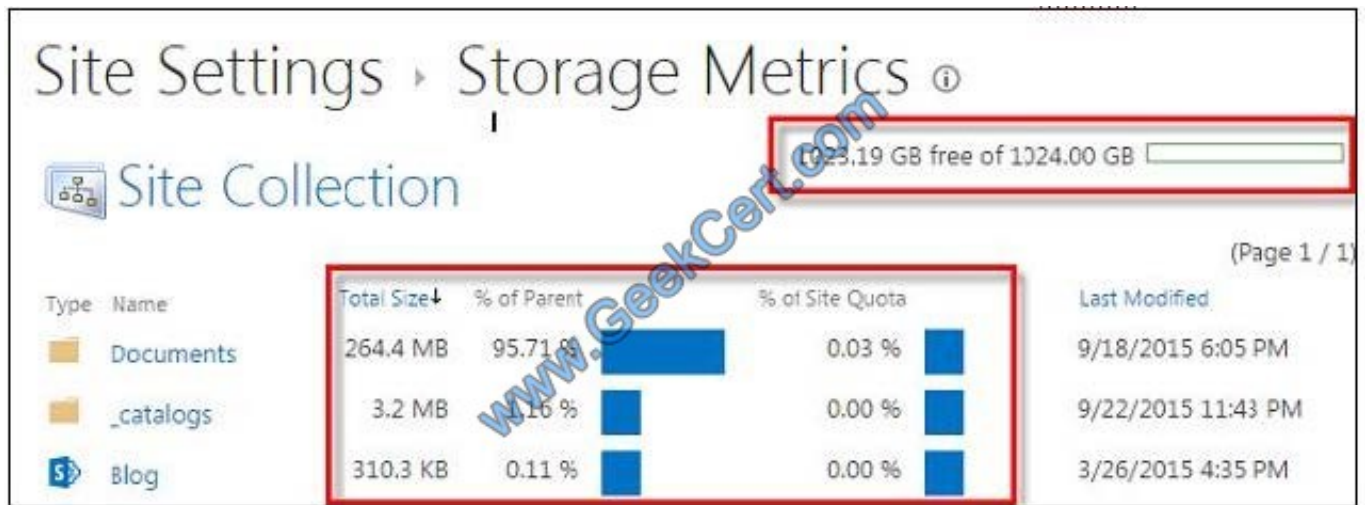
Site Settings › Storage Metrics ⓘ

Site Collection

1023.19 GB free of 1024.00 GB

(Page 1 / 1)

| Type | Name | Total Size↓ | % of Parent | % of Site Quota | Last Modified |
|---|---|---|---|---|---|
| | Documents | 264.4 MB | 95.71 % | 0.03 % | 9/18/2015 6:05 PM |
| | _catalogs | 3.2 MB | 1.16 % | 0.00 % | 9/22/2015 11:43 PM |
| | Blog | 310.3 KB | 0.11 % | 0.00 % | 3/26/2015 4:35 PM |

www.GeekCert.com